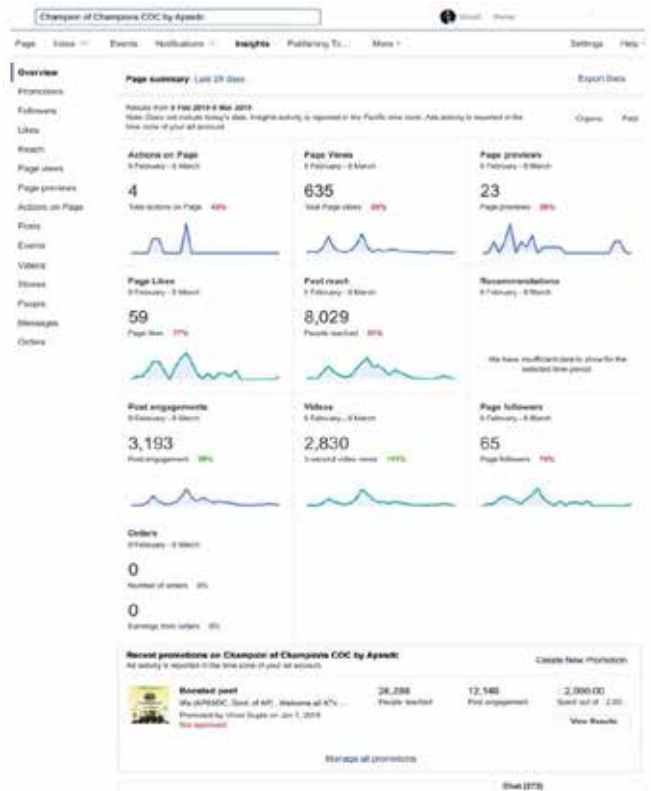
Champion of Champions COC by Apsedc

Vinod Home

Page Inbox Events Notifications Insights Publishing To... More Settings Help

Overview
Promotions
Followers
Likes
Reach
Page views
Page previews
Actions on Page
Posts
Events
Videos
Stories
People
Messages
Orders

Page summary Last 28 days

Export Data

Results from 6 Feb 2019-5 Mar 2019
Note: Does not include today's data. Insights activity is reported in the Pacific time zone. Ads activity is reported in the time zone of your ad account.

Organic Paid

Actions on Page
6 February - 5 March
4
Total actions on Page 43%

Page Views
6 February - 5 March
635
Total Page views 29%

Page previews
6 February - 5 March
23
Page previews 28%

Page Likes
6 February - 5 March
59
Page likes 77%

Post reach
6 February - 5 March
8,029
People reached 60%

Recommendations
6 February - 5 March
We have insufficient data to show for the selected time period.

Post engagements
6 February - 5 March
3,193
Post engagement 38%

Videos
6 February - 5 March
2,830
3-second video views 110%

Page followers
6 February - 5 March
65
Page followers 79%

Orders
6 February - 5 March
0
Number of orders 0%
0
Earnings from orders 0%

Recent promotions on Champion of Champions COC by Apsedc
All activity is reported in the time zone of your ad account.

Create New Promotion

Boosted post
We (APSEDC, Govt. of AP) , Welcome all 67's ...
Promoted by Vinod Gupta on Jan 7, 2019
Not approved

26,288
People reached

12,146
Post engagement

2,000.00
Spent out of 2,00...

View Results

Manage all promotions

Chat (273)